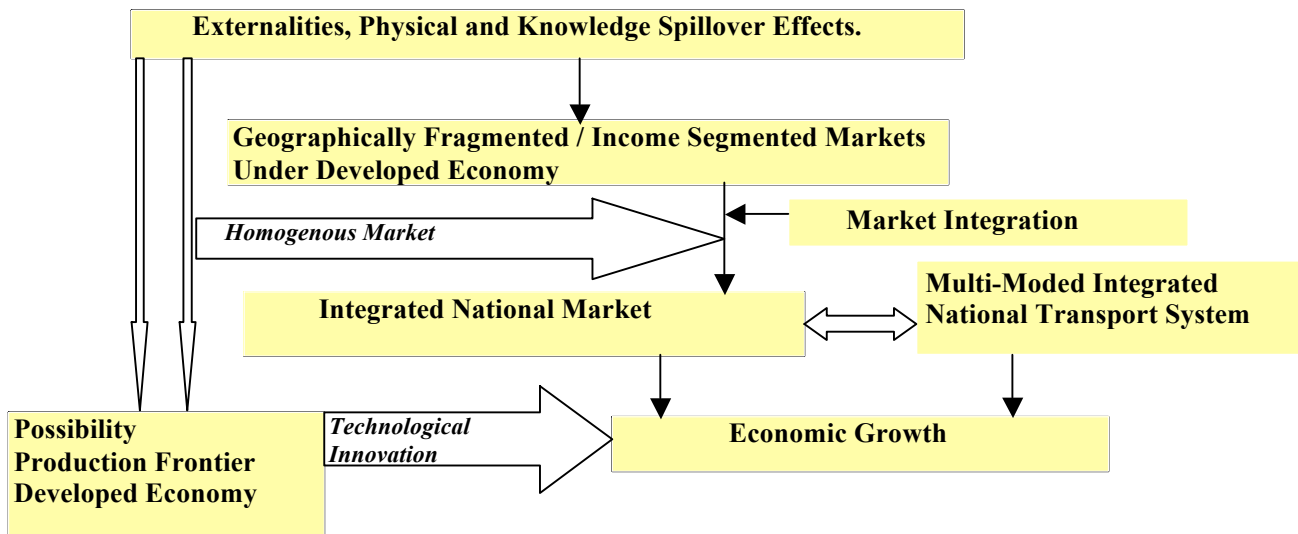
Externalities, Physical and Knowledge Spillover Effects.

Geographically Fragmented / Income Segmented Markets Under Developed Economy

Homogenous Market

Market Integration

Integrated National Market

Multi-Moded Integrated National Transport System

Possibility Production Frontier Developed Economy

Technological Innovation

Economic Growth